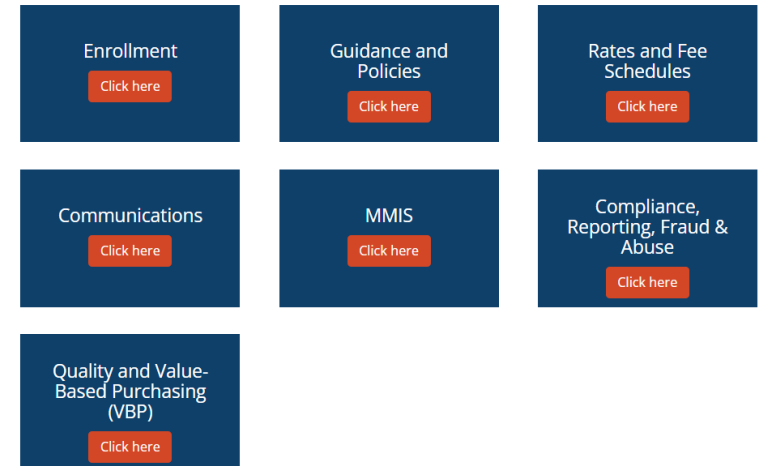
Enrollment
Click here

Guidance and Policies
Click here

Rates and Fee Schedules
Click here

Communications
Click here

MMIS
Click here

Compliance, Reporting, Fraud & Abuse
Click here

Quality and Value-Based Purchasing (VBP)
Click here